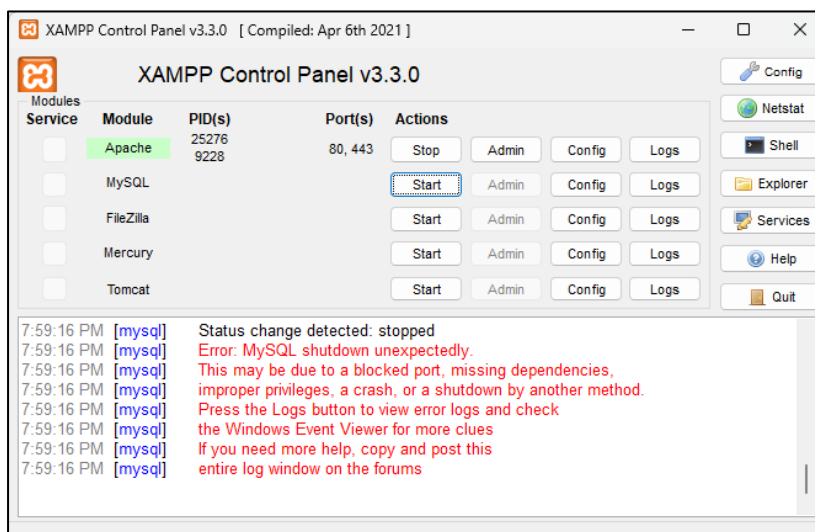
XAMPP Control Panel v3.3.0 [ Compiled: Apr 6th 2021 ]

XAMPP Control Panel v3.3.0

Config
Netstat
Shell
Explorer
Services
Help
Quit

Modules

| Service | Module | PID(s) | Port(s) | Actions | | | |
|---|---|---|---|---|---|---|---|
| | Apache | 25276 9228 | 80, 443 | Stop | Admin | Config | Logs |
| | MySQL | | | Start | Admin | Config | Logs |
| | FileZilla | | | Start | Admin | Config | Logs |
| | Mercury | | | Start | Admin | Config | Logs |
| | Tomcat | | | Start | Admin | Config | Logs |

7:59:16 PM [mysql] Status change detected: stopped
7:59:16 PM [mysql] Error: MySQL shutdown unexpectedly.
7:59:16 PM [mysql] This may be due to a blocked port, missing dependencies,
7:59:16 PM [mysql] improper privileges, a crash, or a shutdown by another method.
7:59:16 PM [mysql] Press the Logs button to view error logs and check
7:59:16 PM [mysql] the Windows Event Viewer for more clues
7:59:16 PM [mysql] If you need more help, copy and post this
7:59:16 PM [mysql] entire log window on the forums